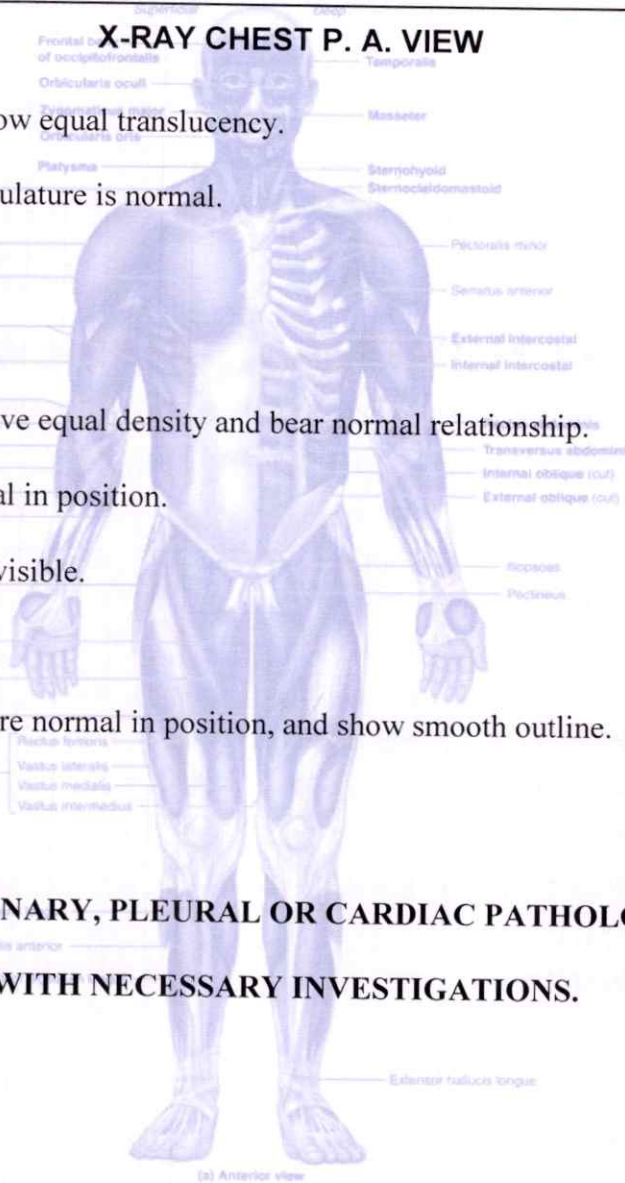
Superficial
Deep
Frontal b
of occipitofrontalis
X-RAY CHEST P. A. VIEW
Temporalis
Orbicularis oculi
Zygomaticus major
Orbicularis oris
ow equal translucency.
Masseter
Platysma
Sternohyoid
Sternocleidomastoid
ulature is normal.
Pectoralis minor
Serratus anterior
External intercostal
Internal intercostal
ve equal density and bear normal relationship.
Transversus abdominis
Internal oblique (cut)
External oblique (cut)
al in position.
visible.
Iliopsoas
Pectineus
re normal in position, and show smooth outline.
Rectus femoris
Vastus lateralis
Vastus medialis
Vastus intermedius
NARY, PLEURAL OR CARDIAC PATHOL
is anterior
WITH NECESSARY INVESTIGATIONS.
Extensor hallucis longus
(a) Anterior view